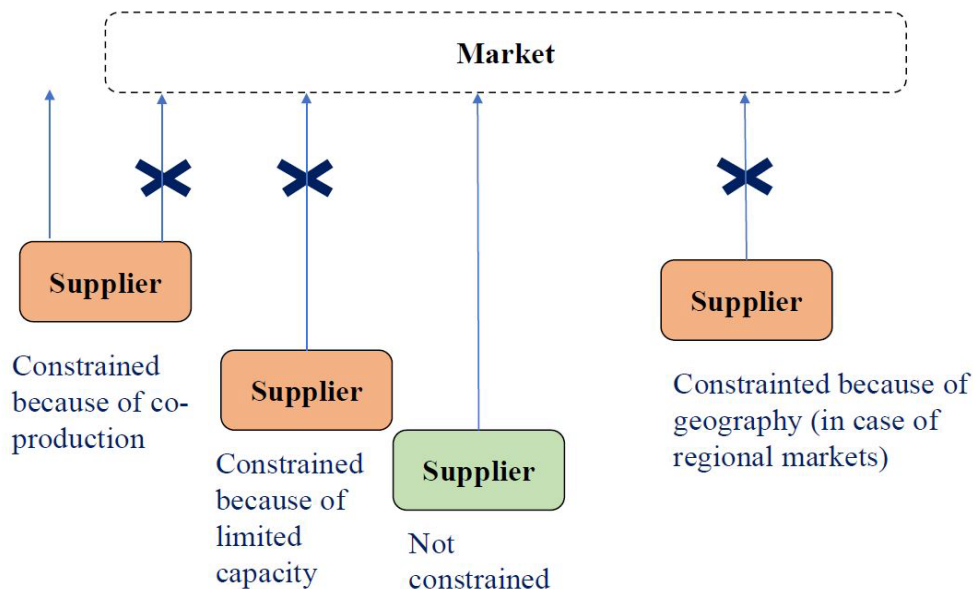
Market

Supplier

Constrained because of co-production

Supplier

Constrained because of limited capacity

Supplier

Not constrained

Supplier

Constrainted because of geography (in case of regional markets)